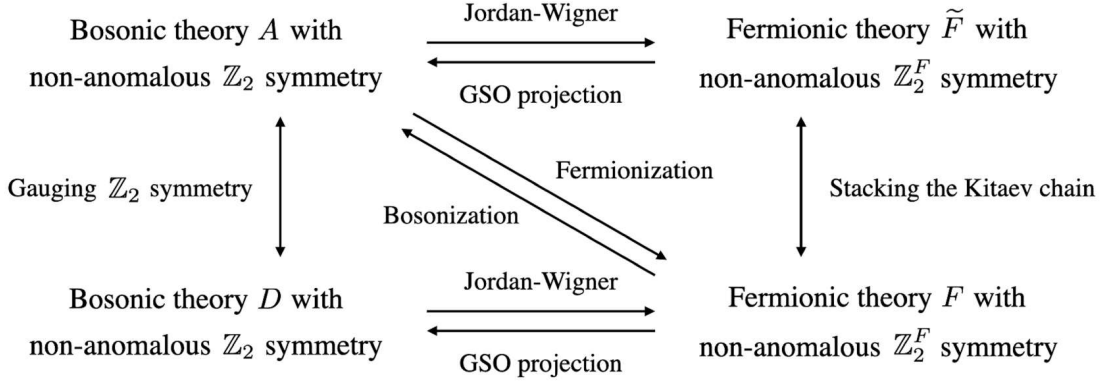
Bosonic theory $A$ with non-anomalous $\mathbb{Z}_2$ symmetry

Jordan-Wigner

GSO projection

Fermionic theory $\widetilde{F}$ with non-anomalous $\mathbb{Z}_2^F$ symmetry

Gauging $\mathbb{Z}_2$ symmetry

Fermionization

Bosonization

Stacking the Kitaev chain

Bosonic theory $D$ with non-anomalous $\mathbb{Z}_2$ symmetry

Jordan-Wigner

GSO projection

Fermionic theory $F$ with non-anomalous $\mathbb{Z}_2^F$ symmetry